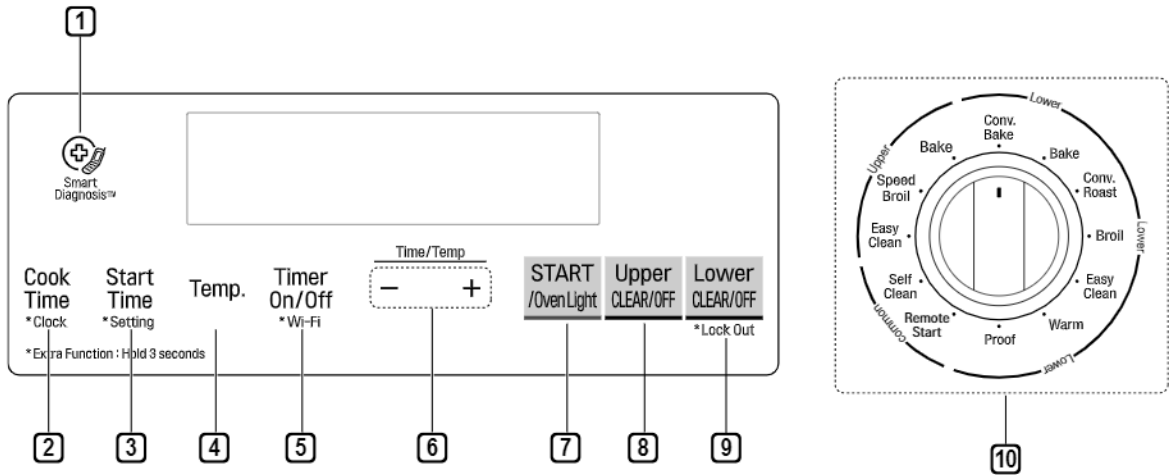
1

Smart Diagnosis™

Cook Time
*Clock

Start Time
*Setting

Temp.

Timer On/Off
*Wi-Fi

Time/Temp
− +

START
/Oven Light

Upper
CLEAR/OFF

Lower
CLEAR/OFF
*Lock Out

*Extra Function : Hold 3 seconds

2 3 4 5 6 7 8 9

Lower
Conv. Bake
Bake
Upper
Bake
Speed Broil
Conv. Roast
Easy Clean
Broil
Lower
Self Clean
Easy Clean
Common
Remote Start
Warm
Proof
Lower

10